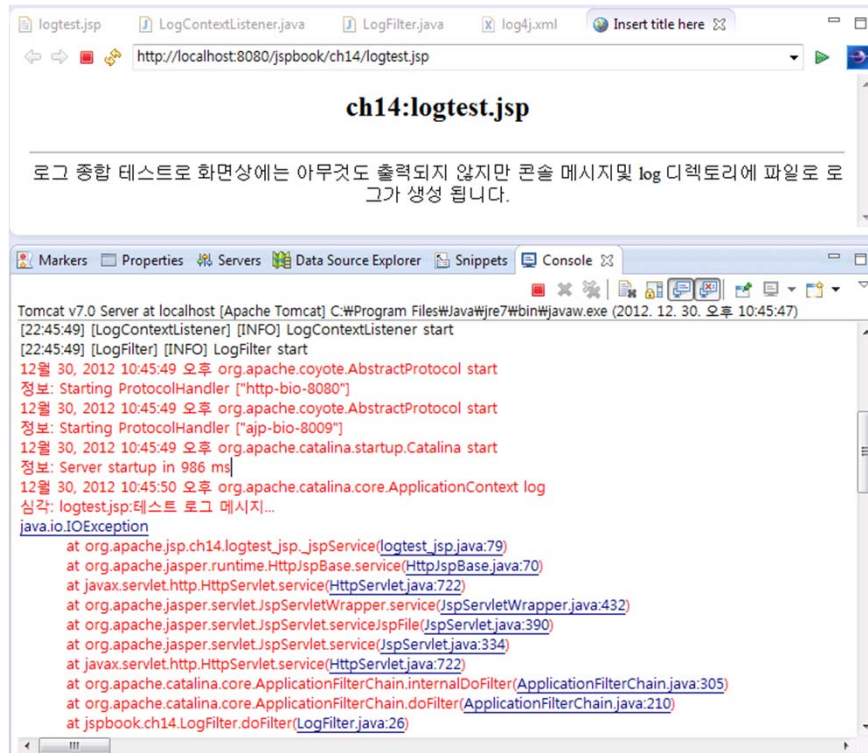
logtest.jsp LogContextListener.java LogFilter.java log4j.xml Insert title here

http://localhost:8080/jspbook/ch14/logtest.jsp

ch14:logtest.jsp

로그 종합 테스트로 화면상에는 아무것도 출력되지 않지만 콘솔 메시지및 log 디렉토리에 파일로 로그가 생성 됩니다.

Markers Properties Servers Data Source Explorer Snippets Console

Tomcat v7.0 Server at localhost [Apache Tomcat] C:₩Program Files₩Java₩jre7₩bin₩javaw.exe (2012. 12. 30. 오후 10:45:47)
[22:45:49] [LogContextListener] [INFO] LogContextListener start
[22:45:49] [LogFilter] [INFO] LogFilter start
12월 30, 2012 10:45:49 오후 org.apache.coyote.AbstractProtocol start
정보: Starting ProtocolHandler ["http-bio-8080"]
12월 30, 2012 10:45:49 오후 org.apache.coyote.AbstractProtocol start
정보: Starting ProtocolHandler ["ajp-bio-8009"]
12월 30, 2012 10:45:49 오후 org.apache.catalina.startup.Catalina start
정보: Server startup in 986 ms
12월 30, 2012 10:45:50 오후 org.apache.catalina.core.ApplicationContext log
심각: logtest.jsp:테스트 로그 메시지...
java.io.IOException
at org.apache.jsp.ch14.logtest_jsp._jspService(logtest_jsp.java:79)
at org.apache.jasper.runtime.HttpJspBase.service(HttpJspBase.java:70)
at javax.servlet.http.HttpServlet.service(HttpServlet.java:722)
at org.apache.jasper.servlet.JspServletWrapper.service(JspServletWrapper.java:432)
at org.apache.jasper.servlet.JspServlet.serviceJspFile(JspServlet.java:390)
at org.apache.jasper.servlet.JspServlet.service(JspServlet.java:334)
at javax.servlet.http.HttpServlet.service(HttpServlet.java:722)
at org.apache.catalina.core.ApplicationFilterChain.internalDoFilter(ApplicationFilterChain.java:305)
at org.apache.catalina.core.ApplicationFilterChain.doFilter(ApplicationFilterChain.java:210)
at jspbook.ch14.LogFilter.doFilter(LogFilter.java:26)